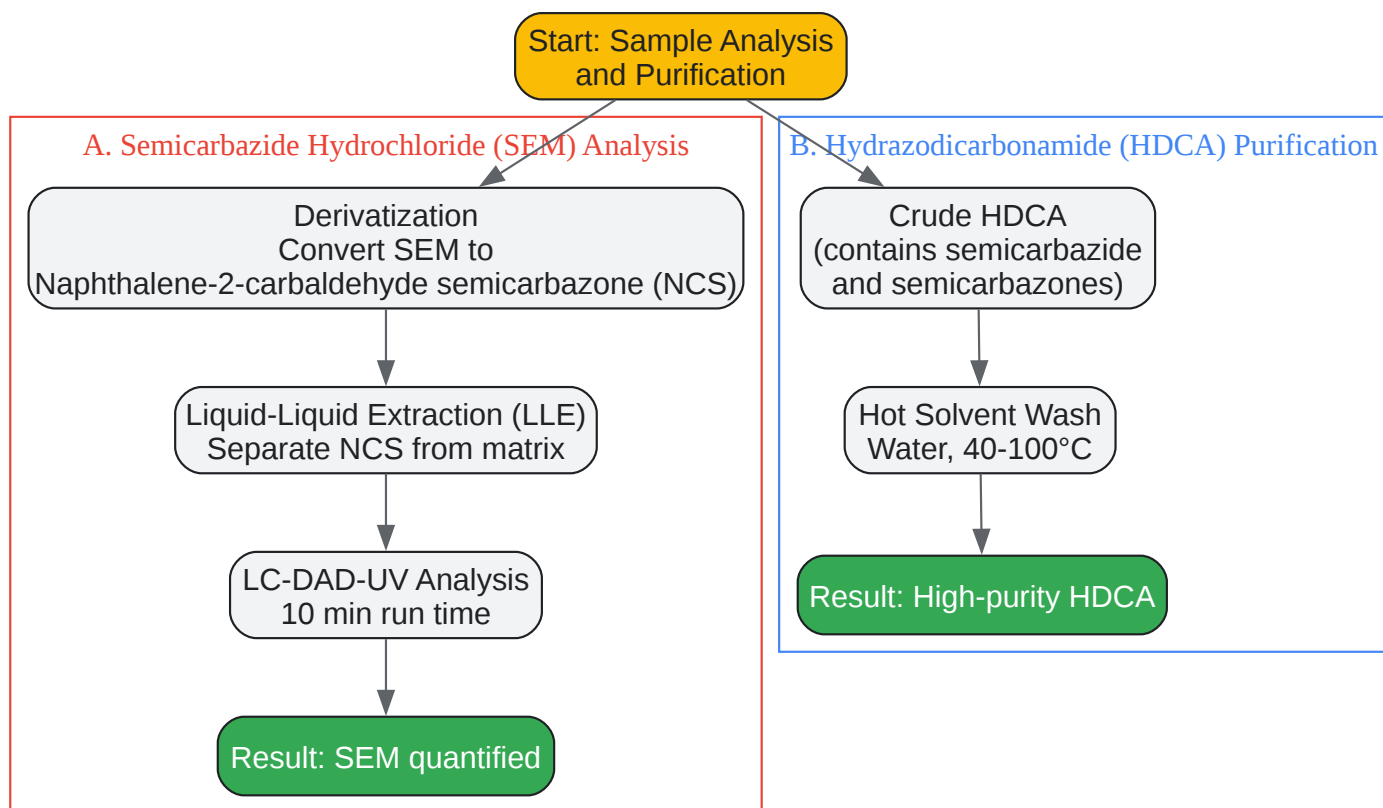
Start: Sample Analysis and Purification

A. Semicarbazide Hydrochloride (SEM) Analysis

Derivatization
Convert SEM to
Naphthalene-2-carbaldehyde semicarbazone (NCS)

Liquid-Liquid Extraction (LLE)
Separate NCS from matrix

LC-DAD-UV Analysis
10 min run time

Result: SEM quantified

B. Hydrazodicarbonamide (HDCA) Purification

Crude HDCA
(contains semicarbazide and semicarbazones)

Hot Solvent Wash
Water, 40-100°C

Result: High-purity HDCA